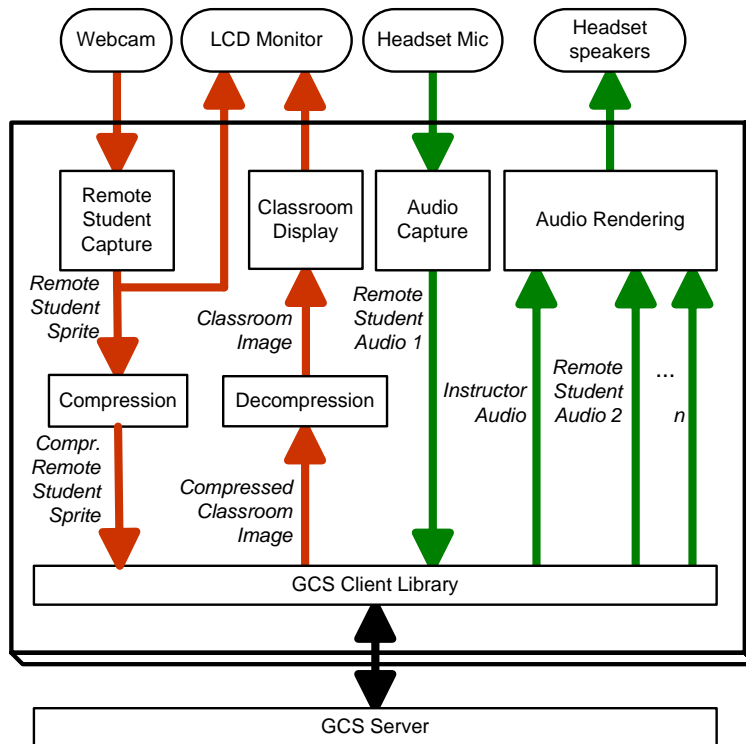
Webcam

LCD Monitor

Headset Mic

Headset speakers

Remote Student Capture

Classroom Display

Audio Capture

Audio Rendering

Remote Student Sprite

Classroom Image

Remote Student Audio 1

Compression

Decompression

Instructor Audio

Remote Student Audio 2

...

n

Compr. Remote Student Sprite

Compressed Classroom Image

GCS Client Library

GCS Server